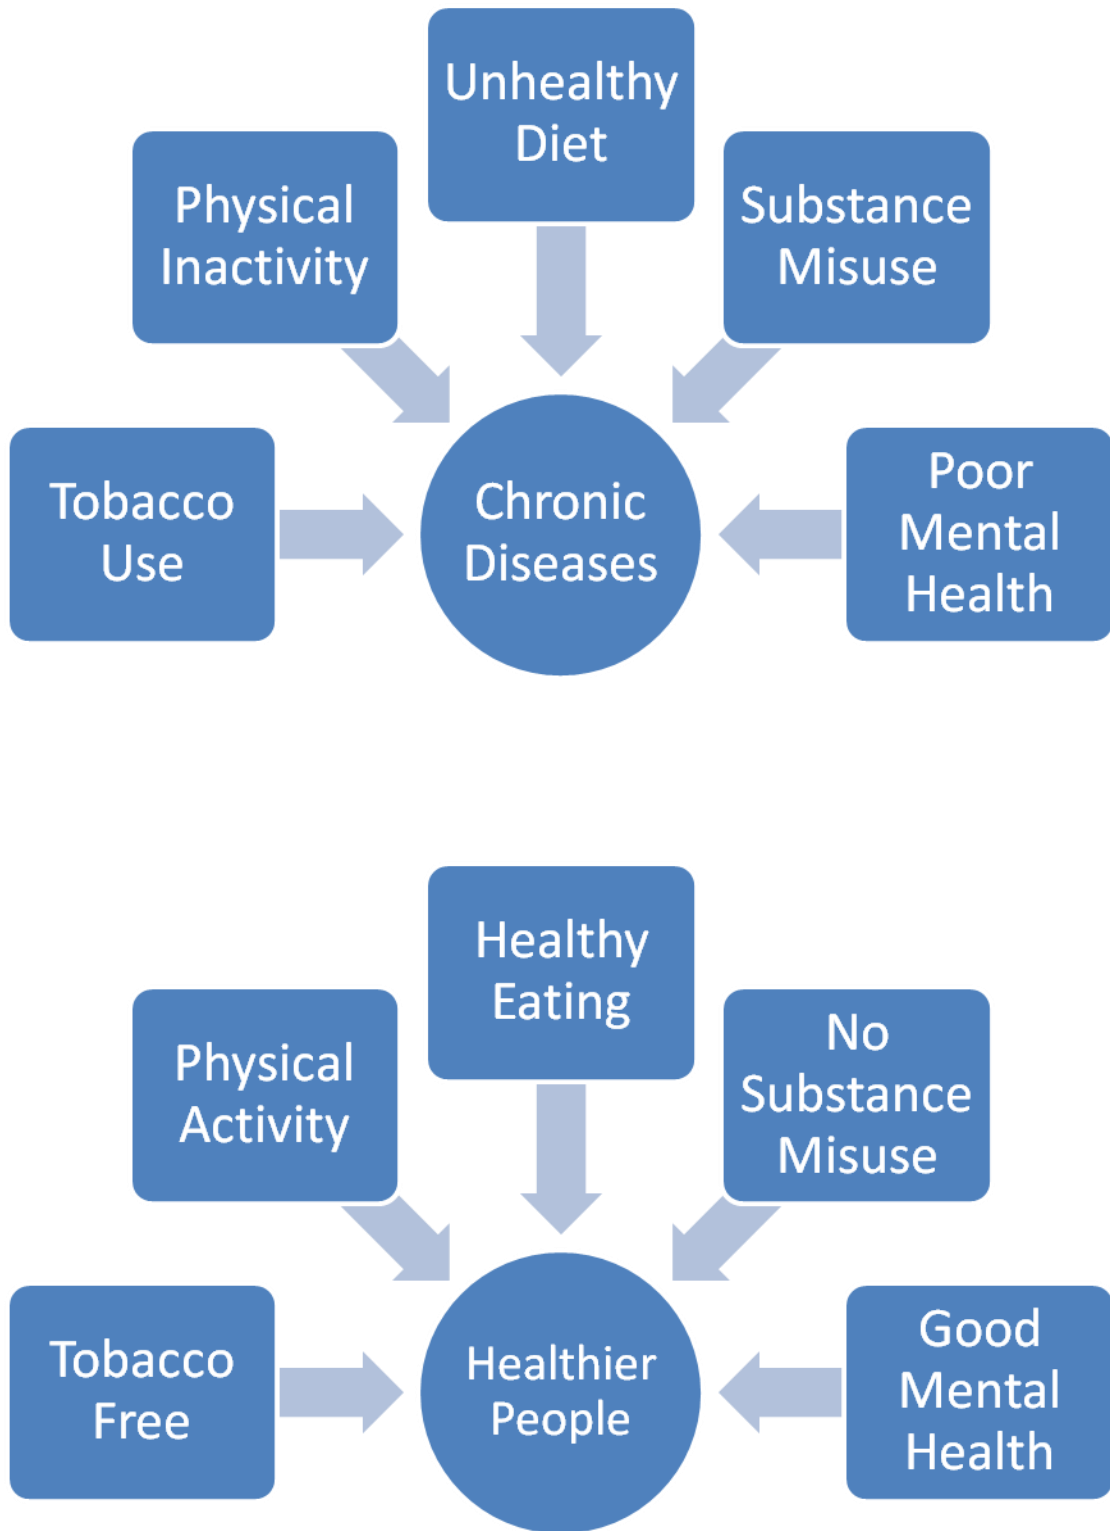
Unhealthy Diet

Physical Inactivity

Substance Misuse

Tobacco Use

Chronic Diseases

Poor Mental Health

Healthy Eating

Physical Activity

No Substance Misuse

Tobacco Free

Healthier People

Good Mental Health